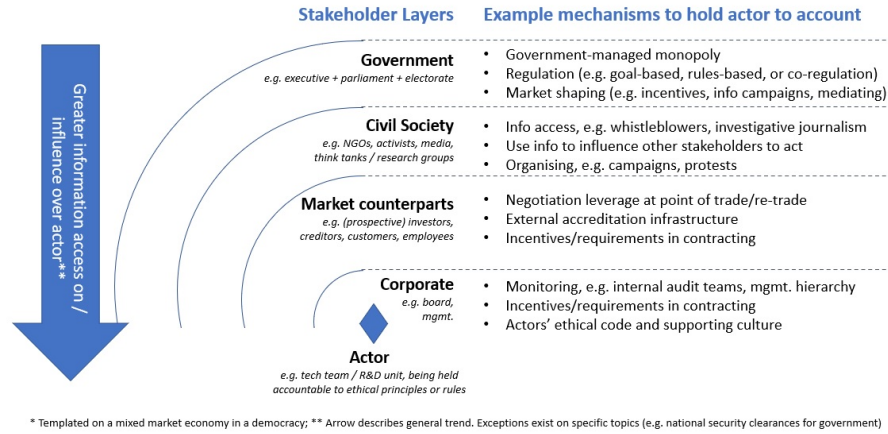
Greater information access on / influence over actor**

Stakeholder Layers

Example mechanisms to hold actor to account

Government
e.g. executive + parliament + electorate

- Government-managed monopoly
- Regulation (e.g. goal-based, rules-based, or co-regulation)
- Market shaping (e.g. incentives, info campaigns, mediating)

Civil Society
e.g. NGOs, activists, media, think tanks / research groups

- Info access, e.g. whistleblowers, investigative journalism
- Use info to influence other stakeholders to act
- Organising, e.g. campaigns, protests

Market counterparts
e.g. (prospective) investors, creditors, customers, employees

- Negotiation leverage at point of trade/re-trade
- External accreditation infrastructure
- Incentives/requirements in contracting

Corporate
e.g. board, mgmt.

- Monitoring, e.g. internal audit teams, mgmt. hierarchy
- Incentives/requirements in contracting
- Actors' ethical code and supporting culture

Actor
e.g. tech team / R&D unit, being held accountable to ethical principles or rules

* Templated on a mixed market economy in a democracy; ** Arrow describes general trend. Exceptions exist on specific topics (e.g. national security clearances for government)